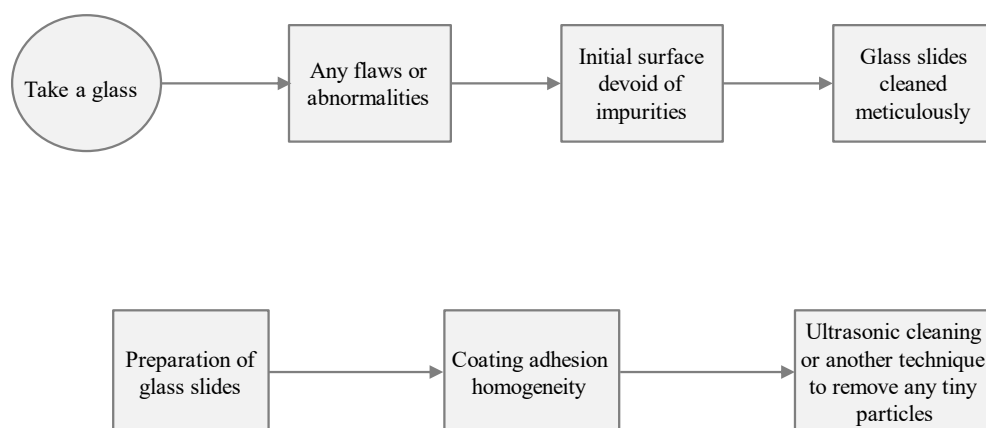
Take a glass

Any flaws or abnormalities

Initial surface devoid of impurities

Glass slides cleaned meticulously

Preparation of glass slides

Coating adhesion homogeneity

Ultrasonic cleaning or another technique to remove any tiny particles